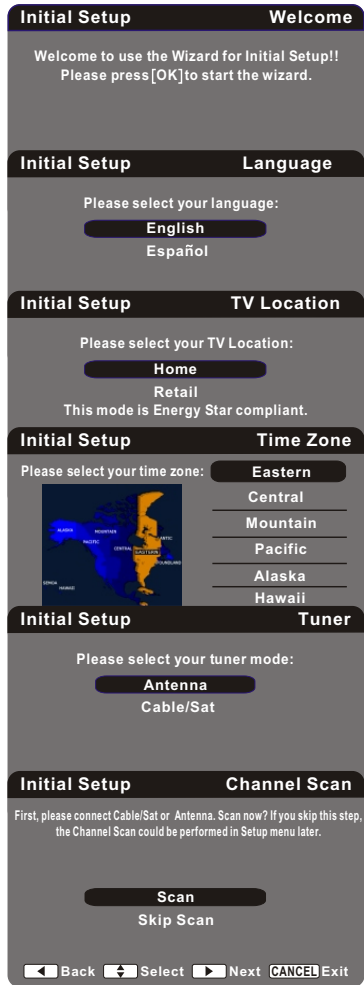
Initial Setup Welcome

Welcome to use the Wizard for Initial Setup!! Please press [OK] to start the wizard.

Initial Setup Language

Please select your language:

English

Español

Initial Setup TV Location

Please select your TV Location:

Home

Retail

This mode is Energy Star compliant.

Initial Setup Time Zone

Please select your time zone:

ALASKA MOUNTAIN PACIFIC CENTRAL EASTERN ATNTIC FOUNDLAND SEMOA HAWAII

Eastern

Central

Mountain

Pacific

Alaska

Hawaii

Initial Setup Tuner

Please select your tuner mode:

Antenna

Cable/Sat

Initial Setup Channel Scan

First, please connect Cable/Sat or Antenna. Scan now? If you skip this step, the Channel Scan could be performed in Setup menu later.

Scan

Skip Scan

Back Select Next CANCEL Exit